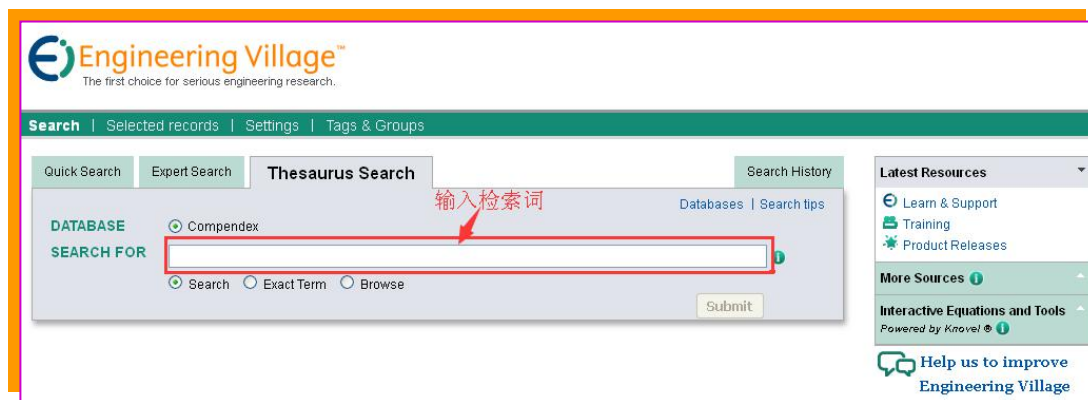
Engineering Village™
The first choice for serious engineering research.

Search | Selected records | Settings | Tags & Groups

Quick Search
Expert Search
Thesaurus Search
Search History

输入检索词

Databases | Search tips

DATABASE
Compendex

SEARCH FOR

Search
Exact Term
Browse

Submit

Latest Resources
Learn & Support
Training
Product Releases

More Sources

Interactive Equations and Tools
Powered by Knovel ®

Help us to improve Engineering Village